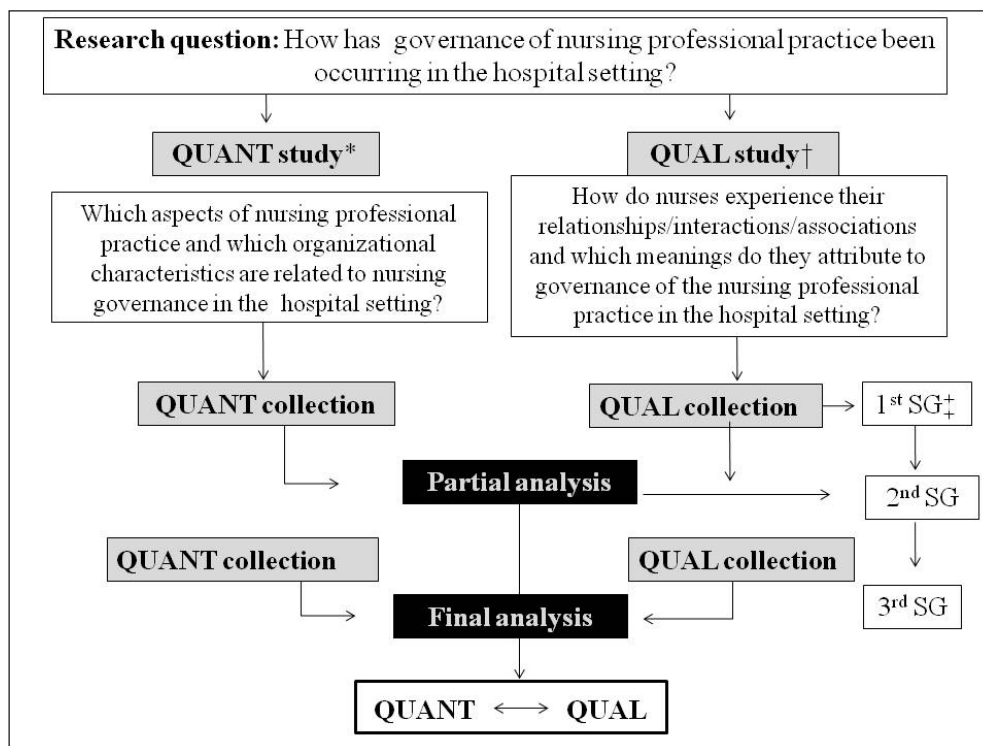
**Research question:** How has governance of nursing professional practice been occurring in the hospital setting?

**QUANT study***

Which aspects of nursing professional practice and which organizational characteristics are related to nursing governance in the hospital setting?

**QUAL study†**

How do nurses experience their relationships/interactions/associations and which meanings do they attribute to governance of the nursing professional practice in the hospital setting?

**QUANT collection**

**QUAL collection**

$1^{st}$ SG‡

**Partial analysis**

$2^{nd}$ SG

**QUANT collection**

**QUAL collection**

**Final analysis**

$3^{rd}$ SG

**QUANT** $\longleftrightarrow$ **QUAL**